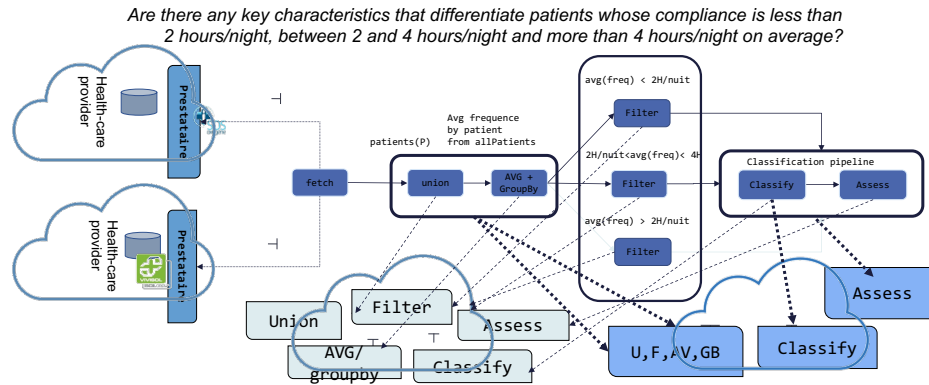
Are there any key characteristics that differentiate patients whose compliance is less than 2 hours/night, between 2 and 4 hours/night and more than 4 hours/night on average?

Health-care provider

Prestataire

Health-care provider

Prestataire

fetch

patients(P)

Avg frequence by patient from allPatients

union

AVG + GroupBy

avg(freq) < 2H/nuit

Filter

2H/nuit<avg(freq)< 4H

Filter

avg(freq) > 2H/nuit

Filter

Classification pipeline

Classify

Assess

Union

Filter

Assess

AVG/ groupby

Classify

U,F,AV,GB

Classify

Assess